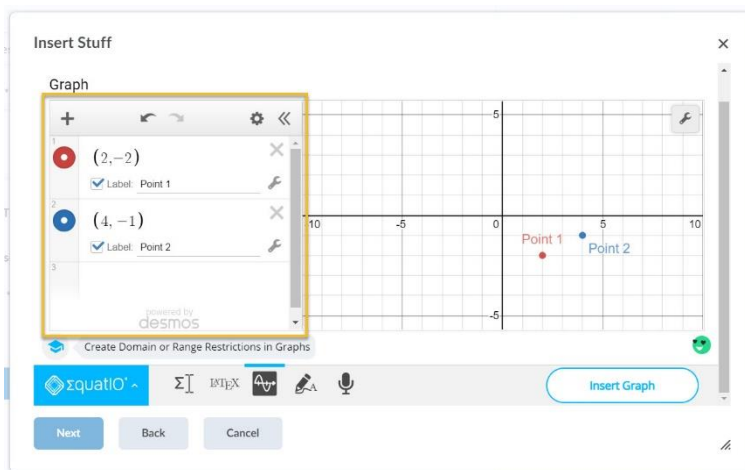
Insert Stuff

×

Graph

+

1
$(2,-2)$
Label: Point 1

2
$(4,-1)$
Label: Point 2

3

powered by
desmos

5
-10
-5
0
5
10
Point 1
Point 2
-5

Create Domain or Range Restrictions in Graphs

EquatIO

Σ

LaTeX

Insert Graph

Next

Back

Cancel